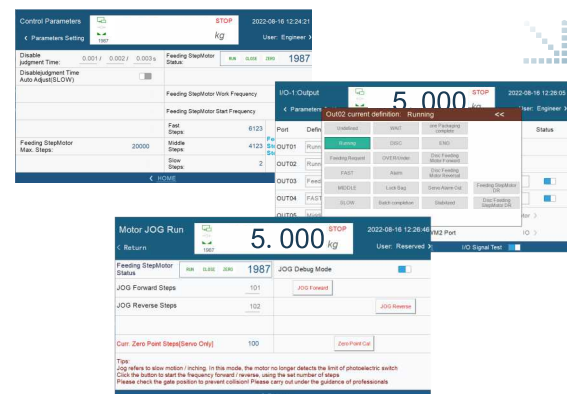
Control Parameters
STOP
2022-08-16 12:24:21
< Parameters Setting
1987
kg
User: Engineer >
Disable judgment Time:
0.001 / 0.002 / 0.003s
Feeding StepMotor Status:
RUN CLOSE ZERO 1987
Disablejudgment Time Auto Adjust(SLOW)
Feeding StepMotor Work Frequency
Feeding StepMotor Start Frequency
Fast Steps: 6123
Feeding StepMotor Max. Steps:
20000
Middle Steps: 4123
Slow Steps: 2
< HOME

I/O-1:Output
5.000
2022-08-16 12:28:05
< Parameters
User: Engineer >
Port
Defin
Status
OUT01
OUT02
OUT03
OUT04
OUT05
Out02 current definition: Running
<<
Undefined
WAIT
one Packaging complete
Running
DISC
END
Feeding Request
OVER/Under
Disc Feeding Motor Forward
FAST
Alarm
Disc Feeding Motor Reversal
MIDDLE
Lock Bag
Servo Alarm Out
Feeding StepMotor DIR
SLOW
Batch completion
Slide/pad
Disc Feeding StepMotor DIR
M2 Port
I/O Signal Test

Motor JOG Run
5.000
STOP
kg
2022-08-16 12:26:46
< Return
User: Reserved >
Feeding StepMotor Status
RUN CLOSE ZERO 1987
JOG Debug Mode
JOG Forward Steps
101
JOG Forward
JOG Reverse Steps
102
JOG Reverse
Curr. Zero Point Steps[Servo Only]
100
Zero Point Cal.
Tips:
Jog refers to slow motion / inching. In this mode, the motor no longer detects the limit of photoelectric switch
Click the button to start the frequency forward / reverse, using the set number of steps
Please check the gate position to prevent collision! Please carry out under the guidance of professionals